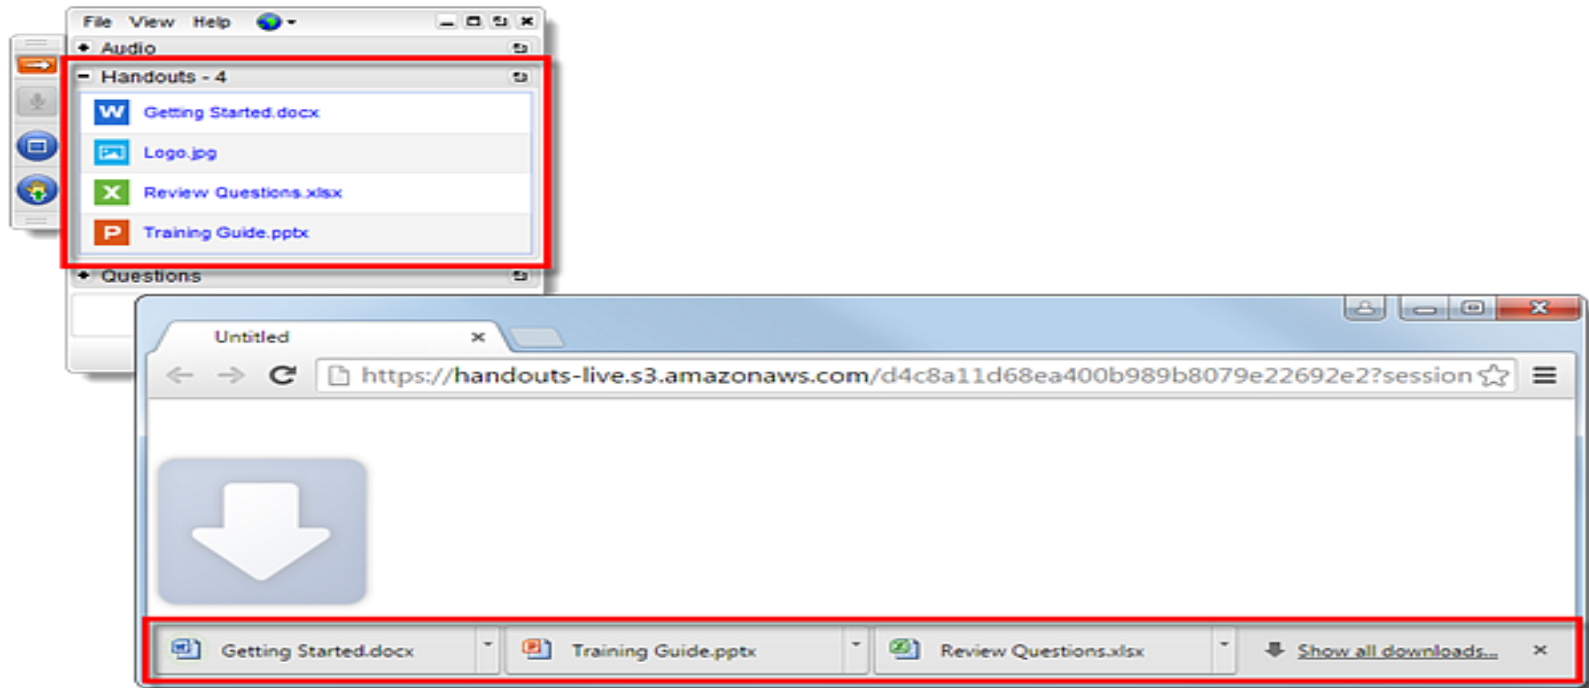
File View Help

Audio

Handouts - 4

Getting Started.docx

Logo.jpg

Review Questions.xlsx

Training Guide.pptx

Questions

Untitled

https://handouts-live.s3.amazonaws.com/d4c8a11d68ea400b989b8079e22692e2?session

Getting Started.docx

Training Guide.pptx

Review Questions.xlsx

Show all downloads...